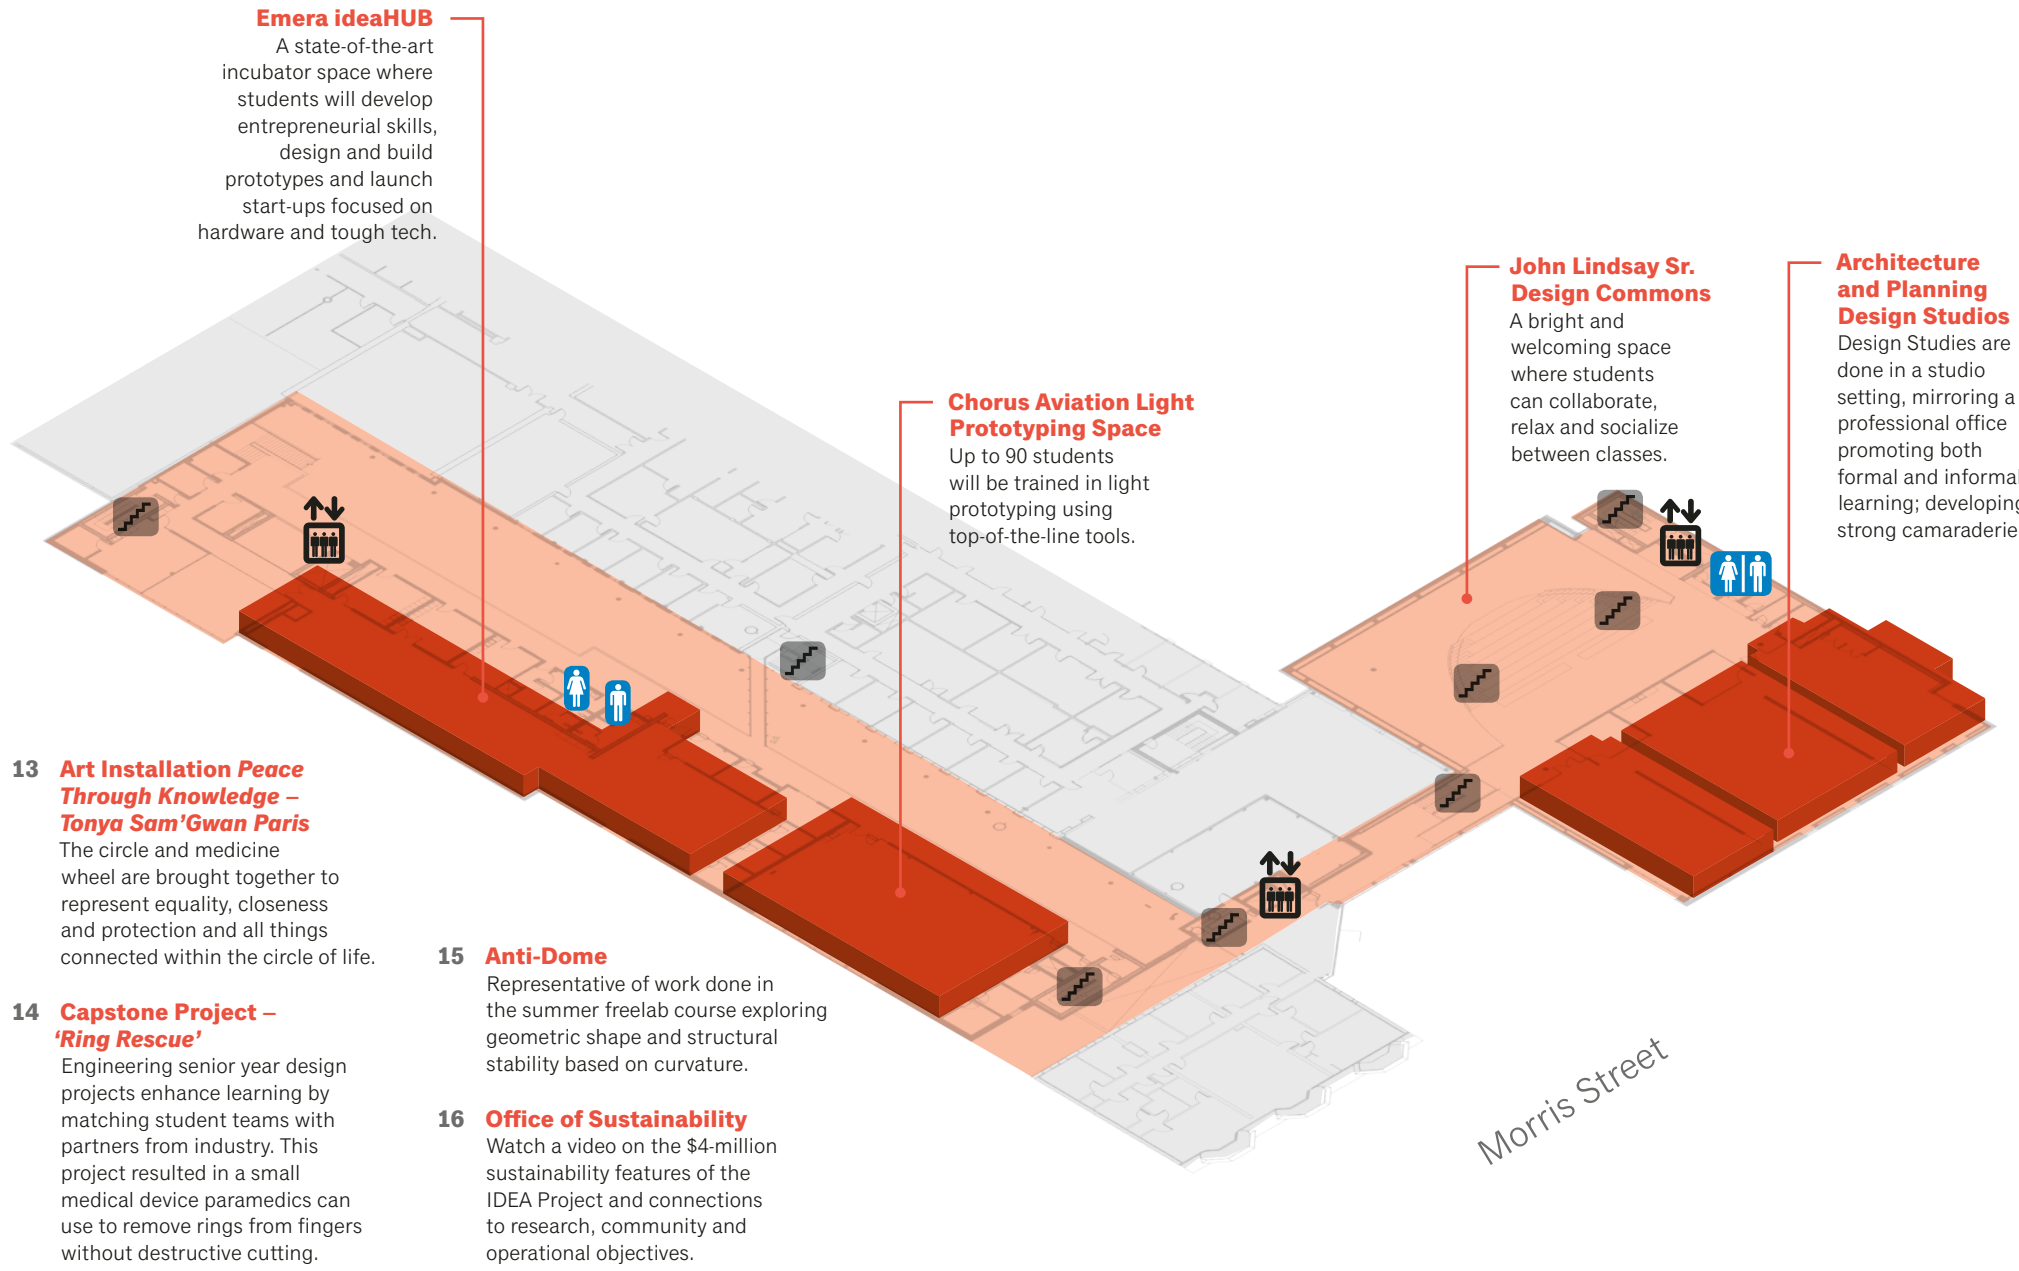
Emera ideaHUB
A state-of-the-art incubator space where students will develop entrepreneurial skills, design and build prototypes and launch start-ups focused on hardware and tough tech.

John Lindsay Sr. Design Commons
A bright and welcoming space where students can collaborate, relax and socialize between classes.

Architecture and Planning Design Studios
Design Studies are done in a studio setting, mirroring a professional office promoting both formal and informa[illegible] learning; developin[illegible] strong camaraderie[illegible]

Chorus Aviation Light Prototyping Space
Up to 90 students will be trained in light prototyping using top-of-the-line tools.

13 Art Installation Peace Through Knowledge – Tonya Sam'Gwan Paris
The circle and medicine wheel are brought together to represent equality, closeness and protection and all things connected within the circle of life.

14 Capstone Project – 'Ring Rescue'
Engineering senior year design projects enhance learning by matching student teams with partners from industry. This project resulted in a small medical device paramedics can use to remove rings from fingers without destructive cutting.

15 Anti-Dome
Representative of work done in the summer freelab course exploring geometric shape and structural stability based on curvature.

16 Office of Sustainability
Watch a video on the $4-million sustainability features of the IDEA Project and connections to research, community and operational objectives.

Morris Street